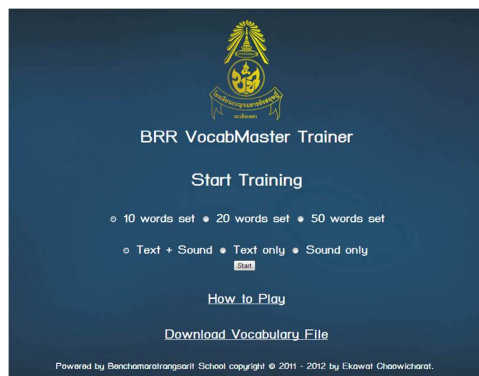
BRR VocabMaster Trainer

Start Training

10 words set 20 words set 50 words set

Text + Sound Text only Sound only

Start

How to Play

Download Vocabulary File

Powered by Benchamaratrangsarit School copyright © 2011 - 2012 by Ekawat Chaowicharat.